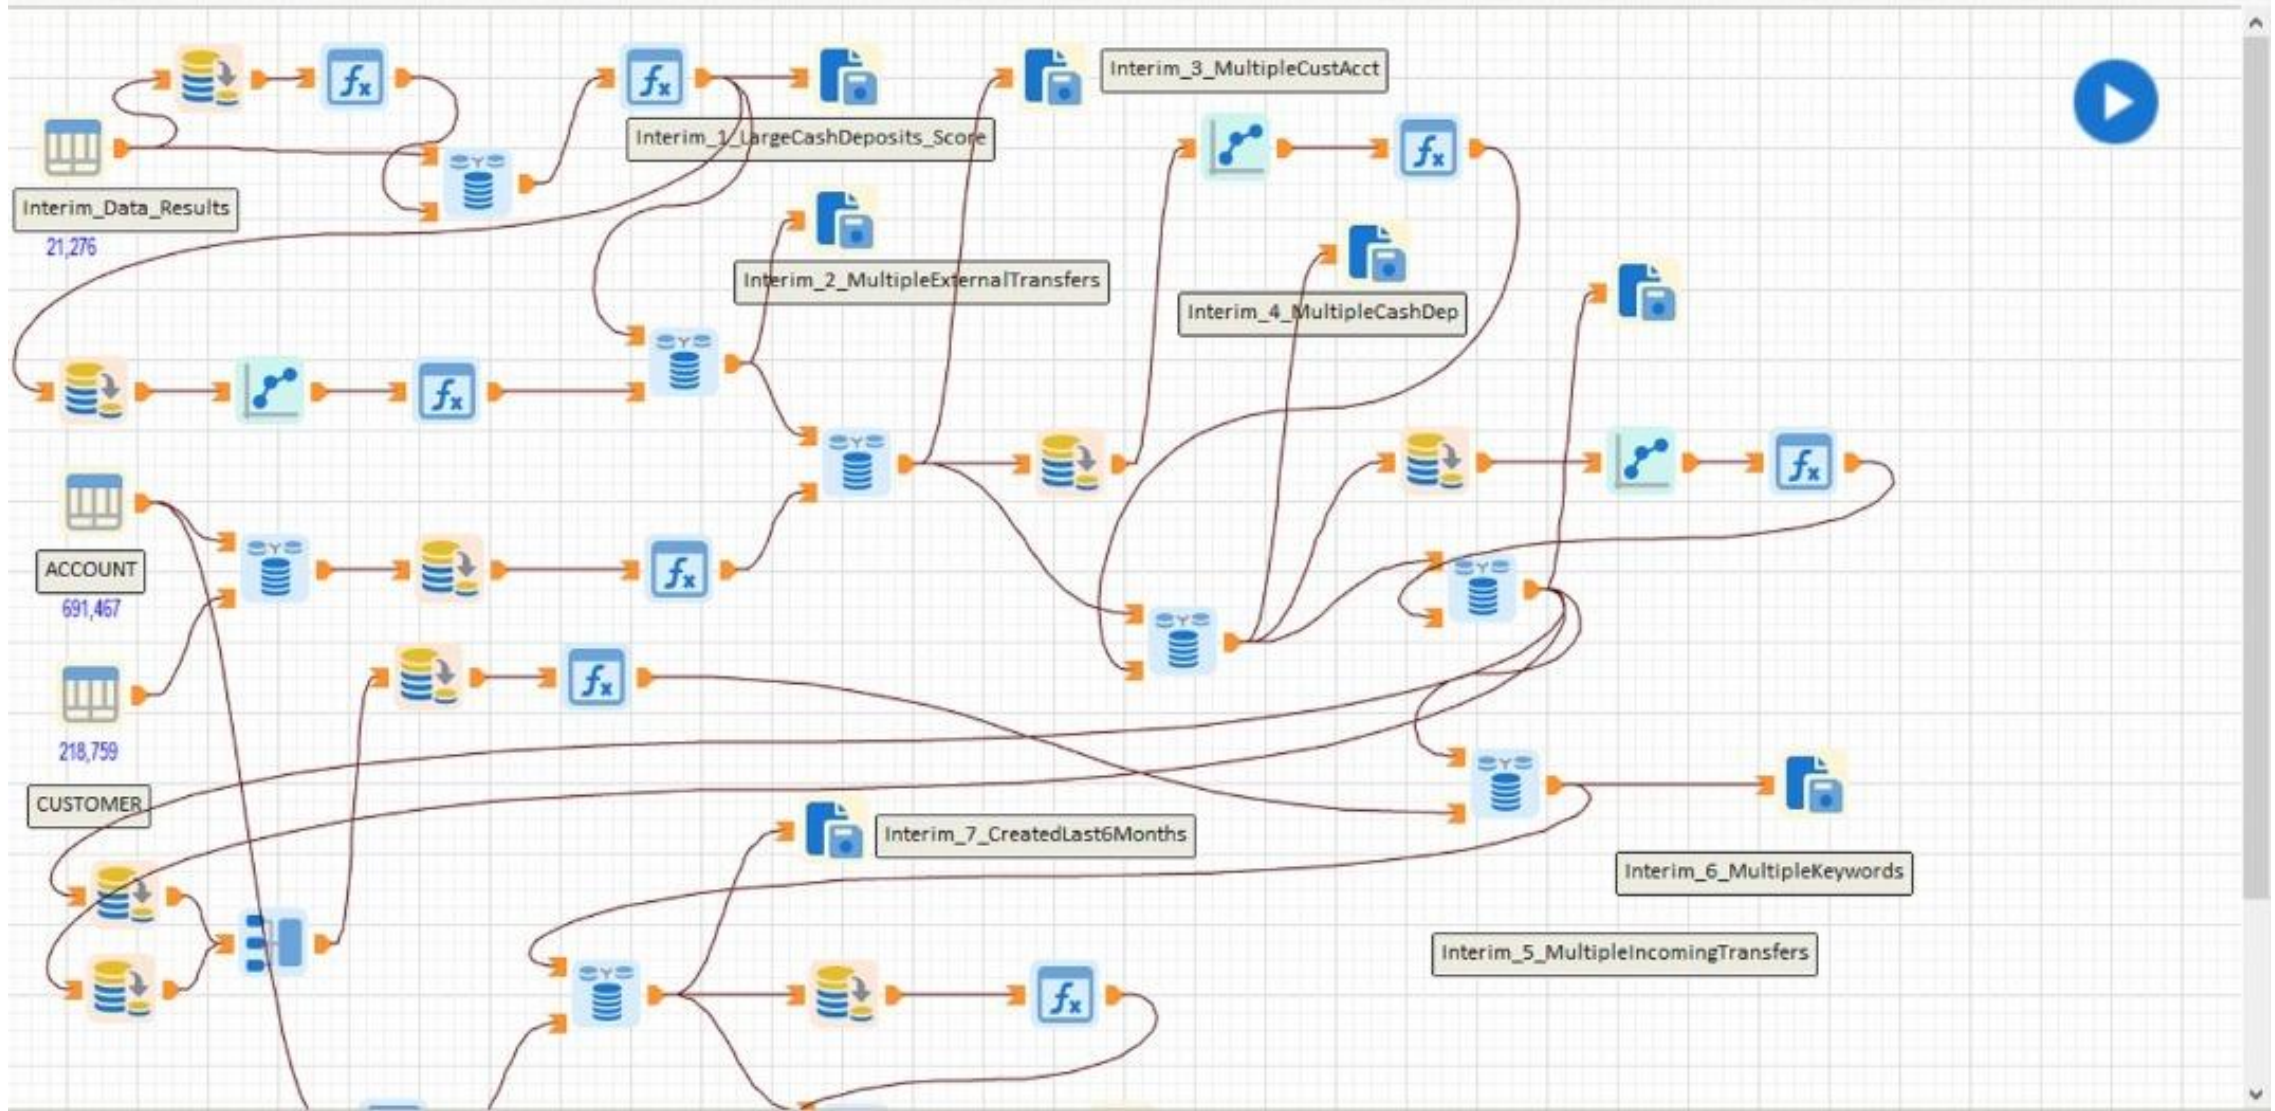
Interim_3_MultipleCustAcct

Interim_1_LargeCashDeposits_Score

Interim_Data_Results
21,276

Interim_2_MultipleExternalTransfers

Interim_4_MultipleCashDep

ACCOUNT
691,467

218,759

CUSTOMER

Interim_7_CreatedLast6Months

Interim_6_MultipleKeywords

Interim_5_MultipleIncomingTransfers